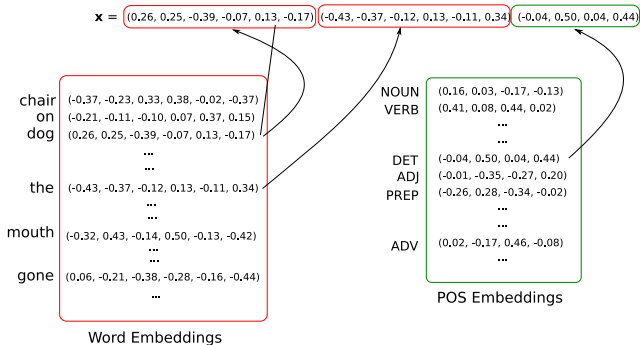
$\mathbf{x}$ = (0.26, 0.25, -0.39, -0.07, 0.13, -0.17) (-0.43, -0.37, -0.12, 0.13, -0.11, 0.34) (-0.04, 0.50, 0.04, 0.44)

chair (-0.37, -0.23, 0.33, 0.38, -0.02, -0.37)
on (-0.21, -0.11, -0.10, 0.07, 0.37, 0.15)
dog (0.26, 0.25, -0.39, -0.07, 0.13, -0.17)
...
the (-0.43, -0.37, -0.12, 0.13, -0.11, 0.34)
...
...
mouth (-0.32, 0.43, -0.14, 0.50, -0.13, -0.42)
...
...
gone (0.06, -0.21, -0.38, -0.28, -0.16, -0.44)
...

Word Embeddings

NOUN (0.16, 0.03, -0.17, -0.13)
VERB (0.41, 0.08, 0.44, 0.02)
...
...
DET (-0.04, 0.50, 0.04, 0.44)
ADJ (-0.01, -0.35, -0.27, 0.20)
PREP (-0.26, 0.28, -0.34, -0.02)
...
...
ADV (0.02, -0.17, 0.46, -0.08)
...

POS Embeddings